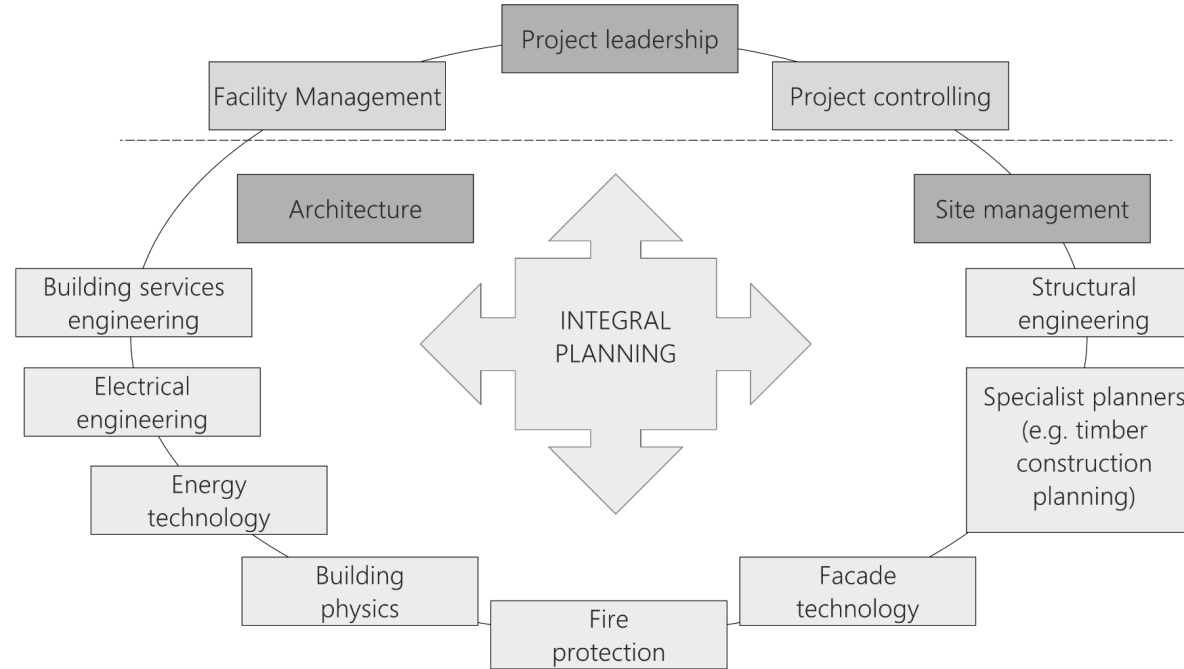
Project leadership

Facility Management

Project controlling

Architecture

Site management

INTEGRAL PLANNING

Building services engineering

Structural engineering

Electrical engineering

Specialist planners (e.g. timber construction planning)

Energy technology

Building physics

Fire protection

Facade technology